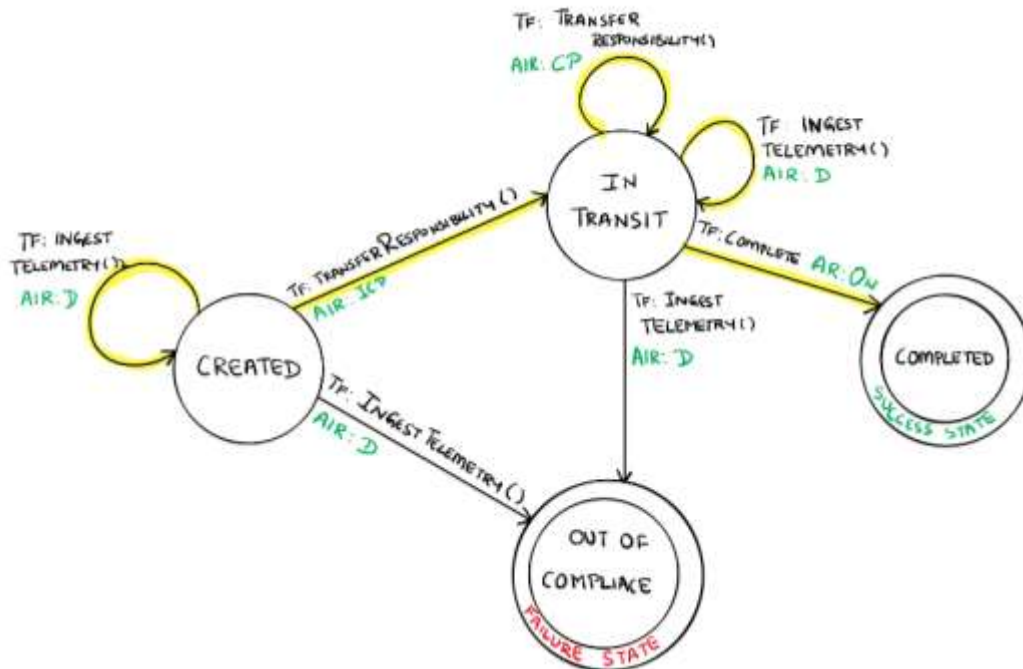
TF: TRANSFER RESPONSIBILITY()
AIR: CP

TF: INGEST TELEMETRY()
AIR: D

IN TRANSIT

TF: INGEST TELEMETRY()
AIR: D

TF: TRANSFER RESPONSIBILITY()
AIR: ICP

TF: COMPLETE
AIR: Ow

TF: INGEST TELEMETRY()
AIR: D

CREATED

COMPLETED
SUCCESS STATE

TF: INGEST TELEMETRY()
AIR: D

OUT OF COMPLIACE
FAILURE STATE